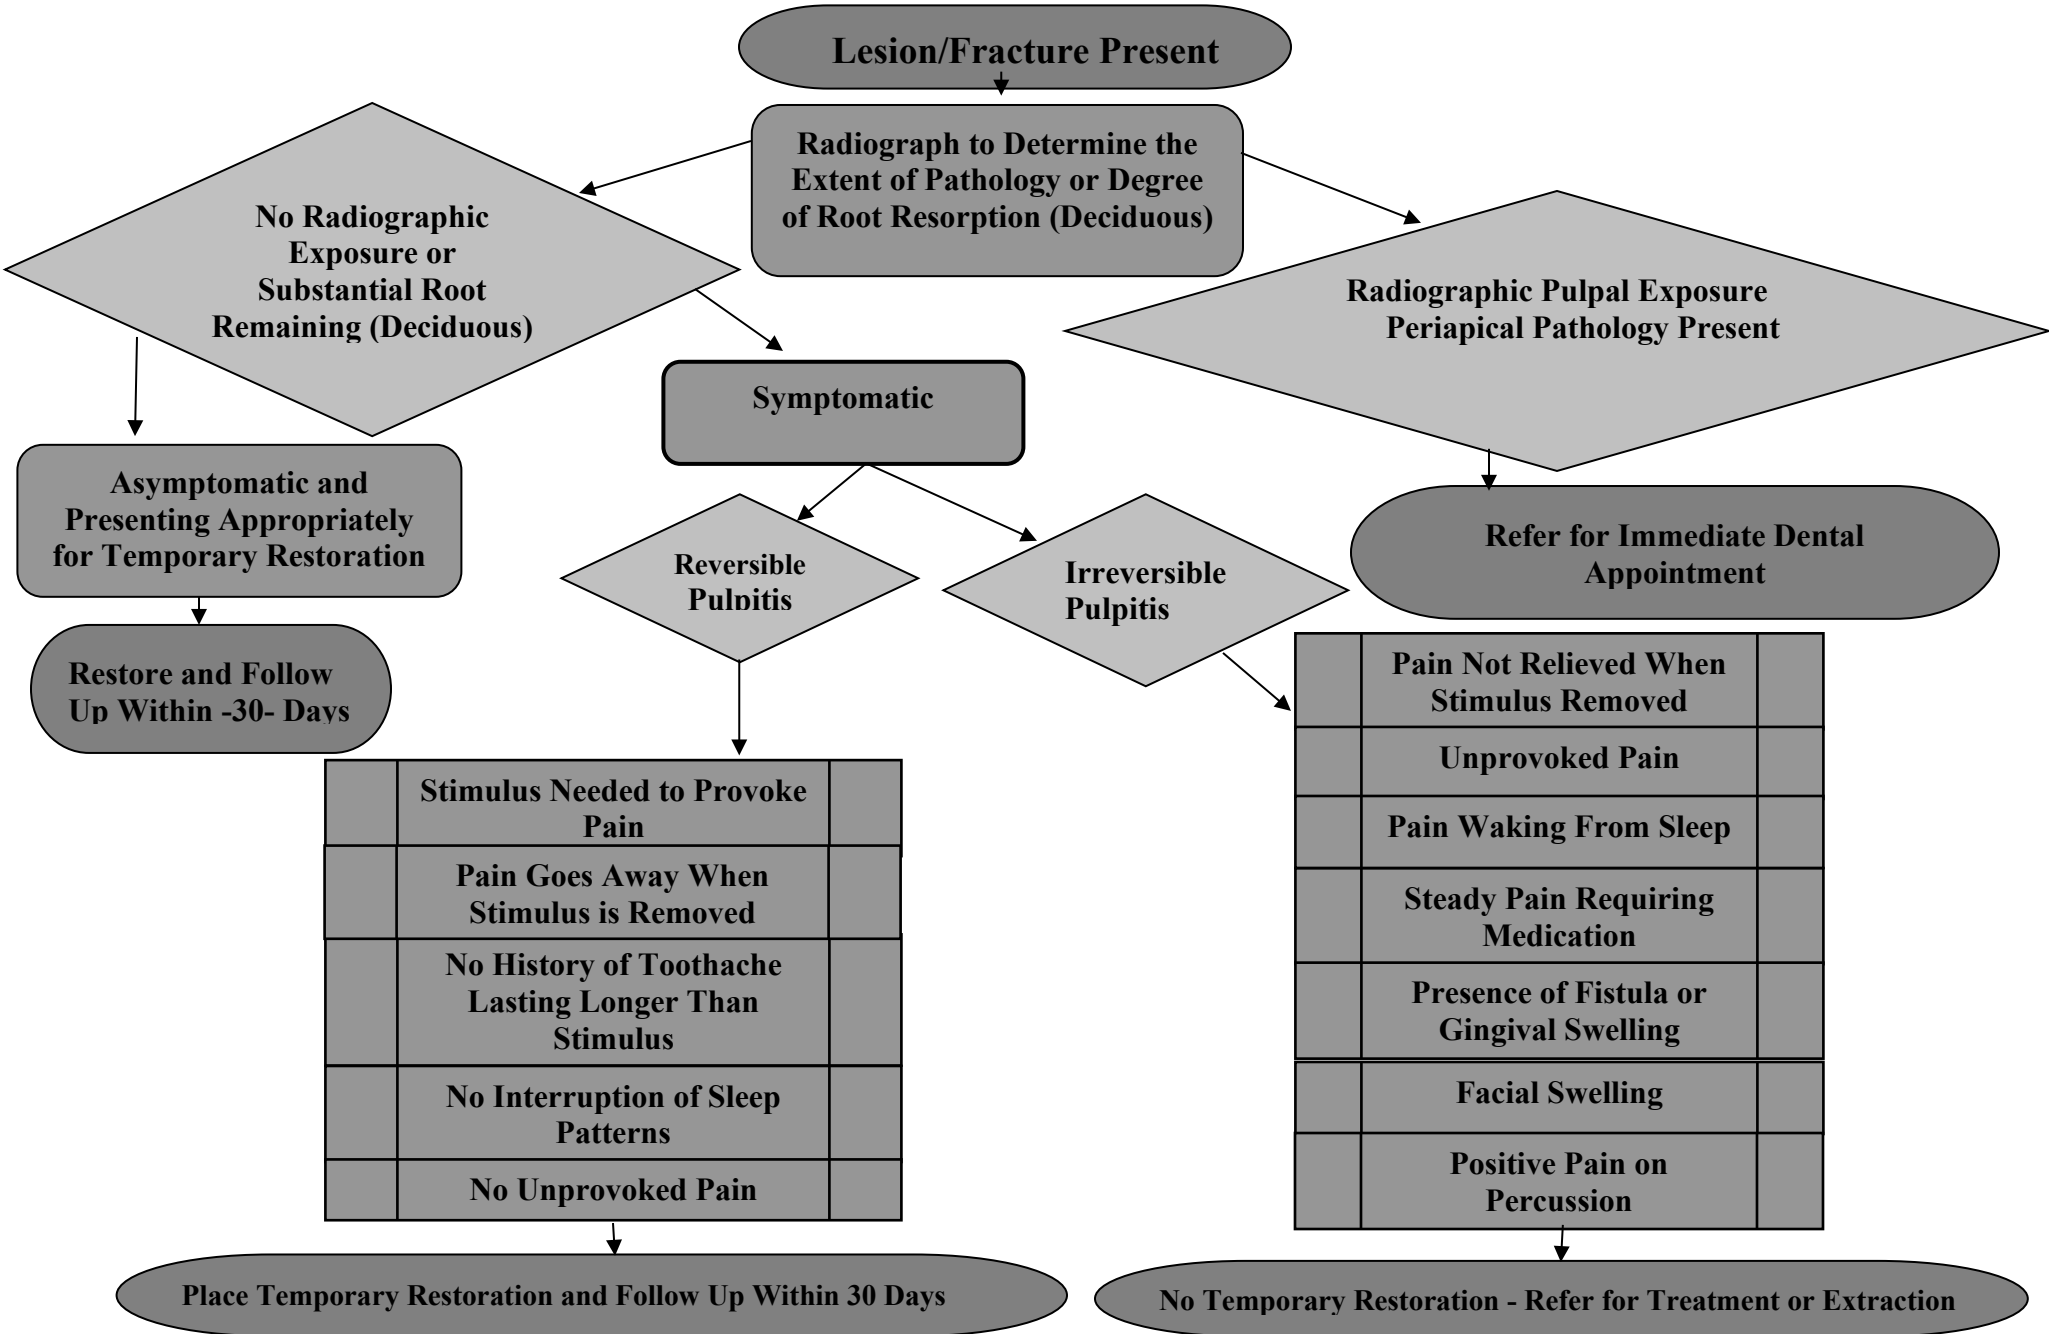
Lesion/Fracture Present

Radiograph to Determine the Extent of Pathology or Degree of Root Resorption (Deciduous)

No Radiographic Exposure or Substantial Root Remaining (Deciduous)

Radiographic Pulpal Exposure Periapical Pathology Present

Symptomatic

Asymptomatic and Presenting Appropriately for Temporary Restoration

Refer for Immediate Dental Appointment

Reversible Pulpitis

Irreversible Pulpitis

Restore and Follow Up Within -30- Days

Pain Not Relieved When Stimulus Removed

Unprovoked Pain

Pain Waking From Sleep

Steady Pain Requiring Medication

Presence of Fistula or Gingival Swelling

Facial Swelling

Positive Pain on Percussion

Stimulus Needed to Provoke Pain

Pain Goes Away When Stimulus is Removed

No History of Toothache Lasting Longer Than Stimulus

No Interruption of Sleep Patterns

No Unprovoked Pain

Place Temporary Restoration and Follow Up Within 30 Days

No Temporary Restoration - Refer for Treatment or Extraction